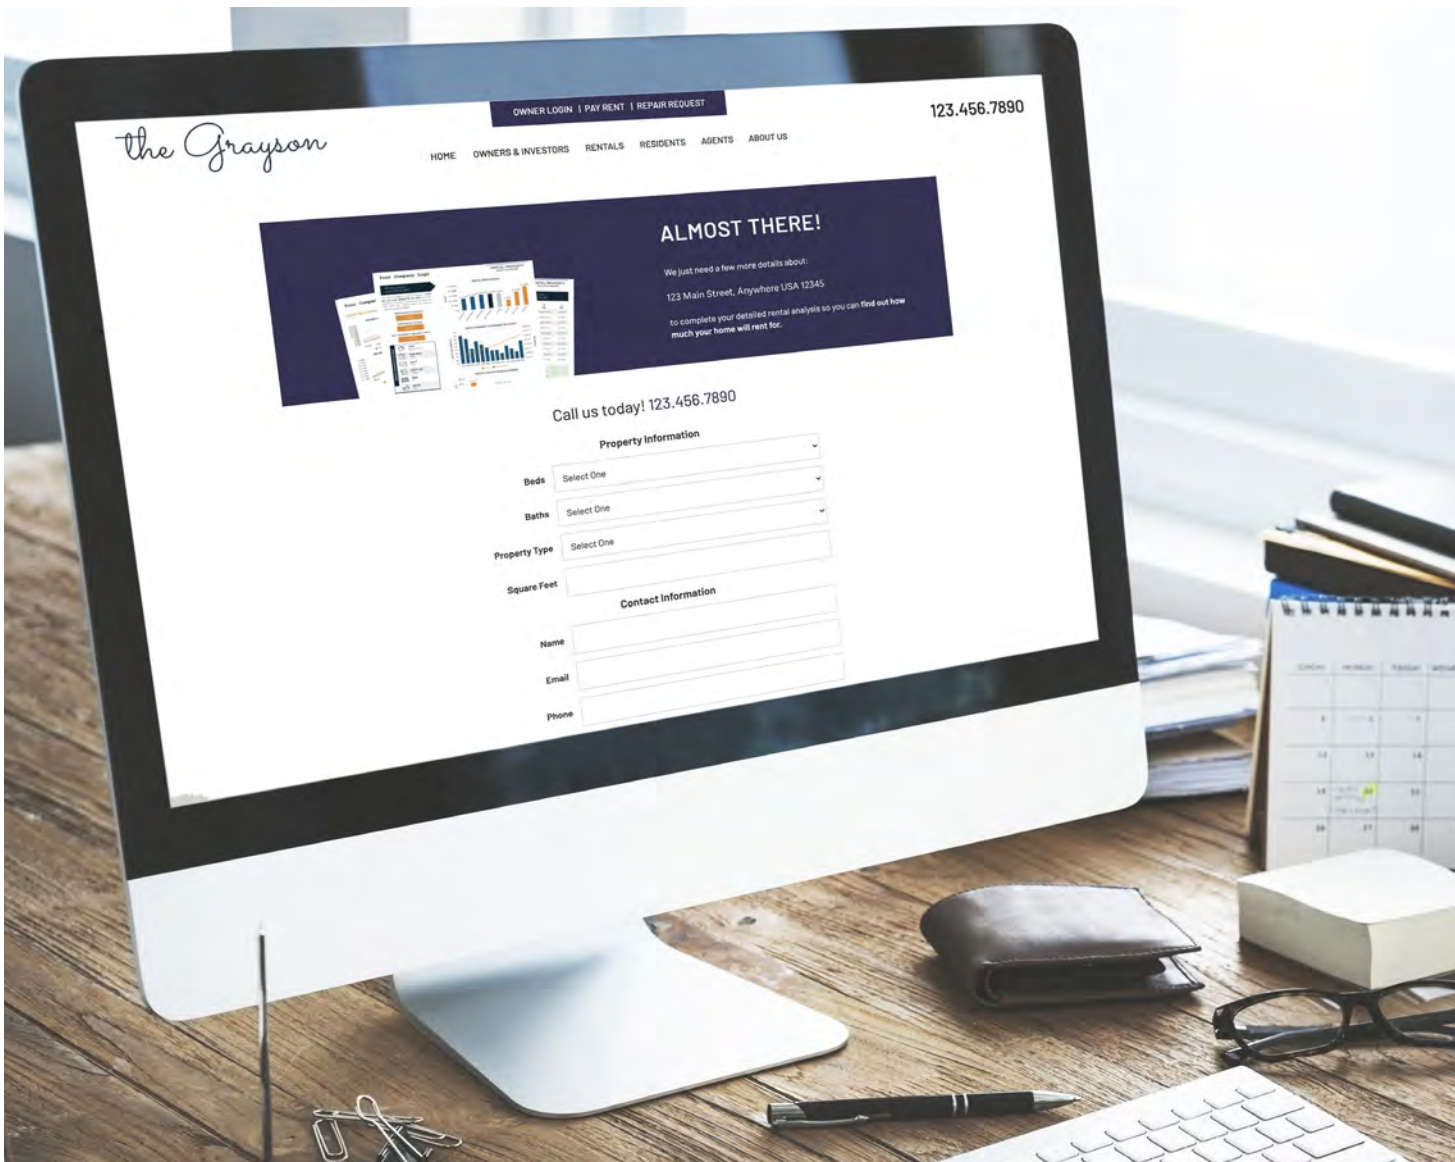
OWNER LOGIN | PAY RENT | REPAIR REQUEST

123.456.7890

the Grayson

HOME OWNERS & INVESTORS RENTALS RESIDENTS AGENTS ABOUT US

ALMOST THERE!

We just need a few more details about:

123 Main Street, Anywhere USA 12345

to complete your detailed rental analysis so you can find out how much your home will rent for.

Call us today! 123.456.7890

Property Information

Beds Select One

Baths Select One

Property Type Select One

Square Feet

Contact Information

Name

Email

Phone